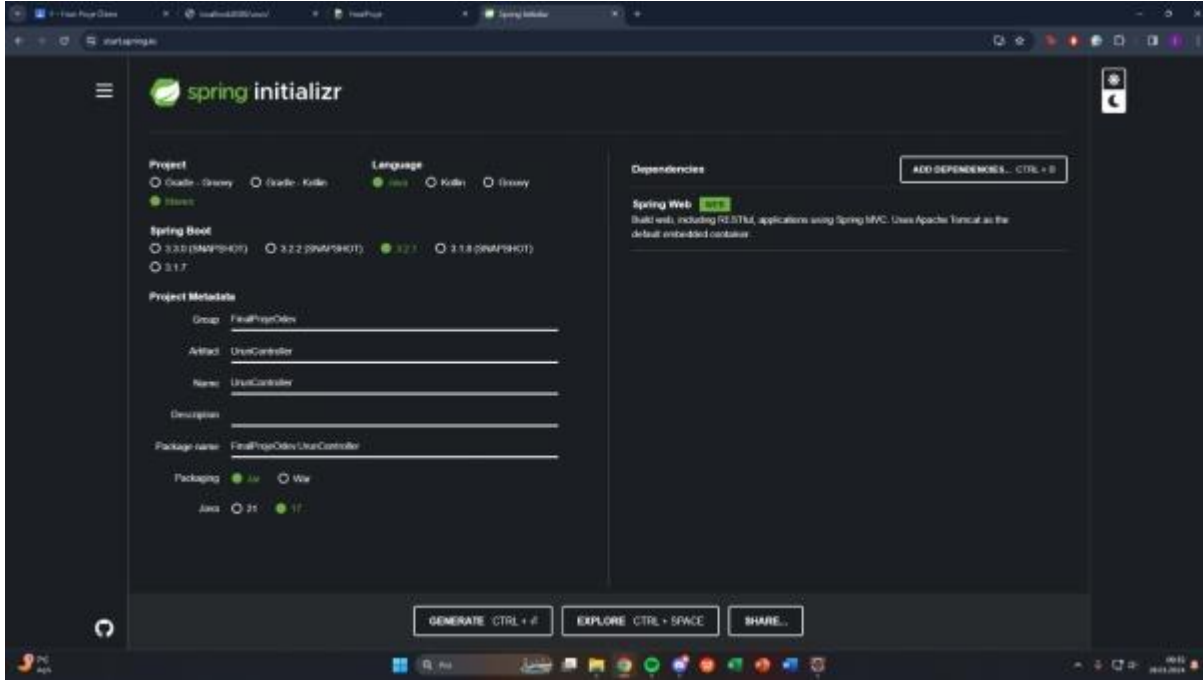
spring initializr

Project
Gradle - Groovy
Gradle - Kotlin
Maven

Language
Java
Kotlin
Groovy

Spring Boot
3.3.0 (SNAPSHOT)
3.2.2 (SNAPSHOT)
3.2.1
3.1.8 (SNAPSHOT)
3.1.7

Project Metadata
Group FinalProjeOdev
Artifact UrunController
Name UrunController
Description
Package name FinalProjeOdev.UrunController
Packaging Jar War
Java 21 17

Dependencies
ADD DEPENDENCIES... CTRL + B

Spring Web WEB
Build web, including RESTful, applications using Spring MVC. Uses Apache Tomcat as the default embedded container.

GENERATE CTRL + ⏎
EXPLORE CTRL + SPACE
SHARE...